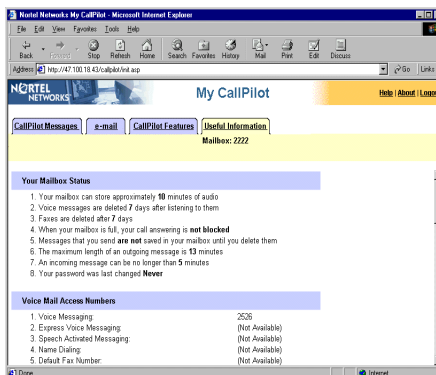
Nortel Networks My CallPilot - Microsoft Internet Explorer

File Edit View Favorites Tools Help

Back Forward Stop Refresh Home Search Favorites History Mail Print Edit Discuss

Address http://47.100.18.43/callpilot/init.asp

Go Links

NORTEL NETWORKS

My CallPilot

Help | About | Logo

CallPilot Messages e-mail CallPilot Features Useful Information

Mailbox: 2222

Your Mailbox Status

1. Your mailbox can store approximately **10** minutes of audio
2. Voice messages are deleted **7** days after listening to them
3. Faxes are deleted after **7** days
4. When your mailbox is full, your call answering is **not blocked**
5. Messages that you send **are not** saved in your mailbox until you delete them
6. The maximum length of an outgoing message is **13** minutes
7. An incoming message can be no longer than **5** minutes
8. Your password was last changed **Never**

Voice Mail Access Numbers

| | |
|---|---|
| 1. Voice Messaging: | 2526 |
| 2. Express Voice Messaging: | (Not Available) |
| 3. Speech Activated Messaging: | (Not Available) |
| 4. Name Dialing: | (Not Available) |
| 5. Default Fax Number: | (Not Available) |

Done

Internet